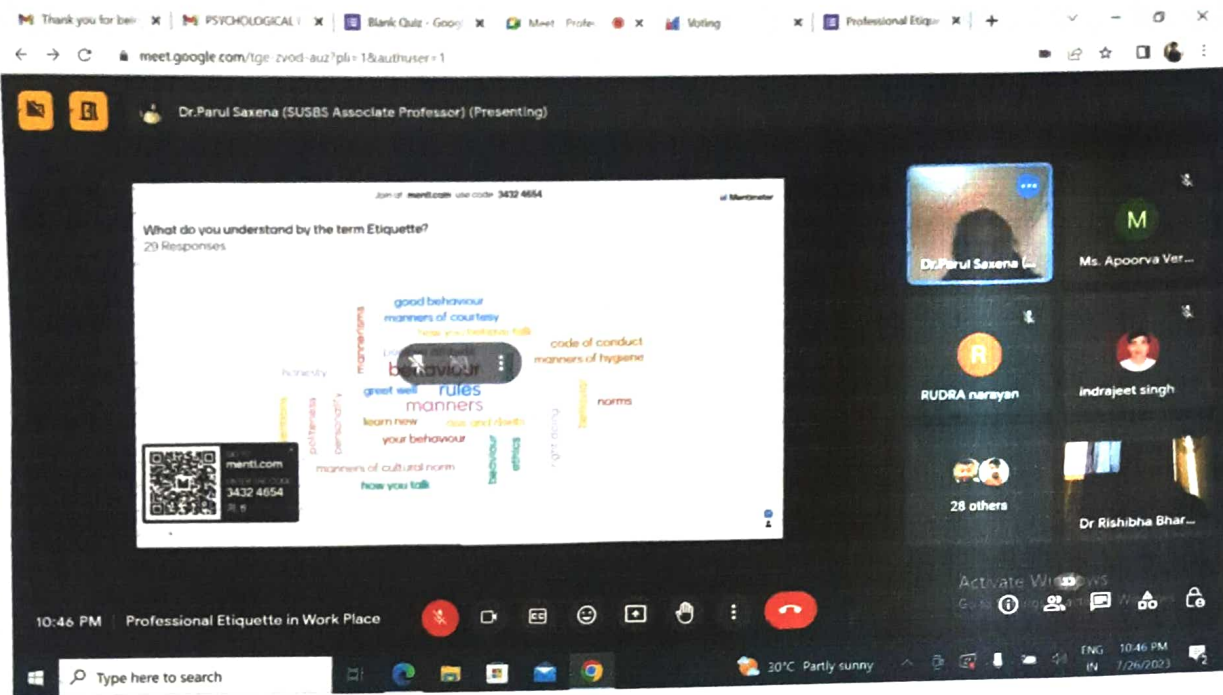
M Thank you for be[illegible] × M PSYCHOLOGICAL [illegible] × Blank Quiz - Goog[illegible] × Meet - Profe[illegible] × Voting × Professional Etique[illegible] × +

meet.google.com/tge-zvod-auz?pli=1&authuser=1

Dr.Parul Saxena (SUSBS Associate Professor) (Presenting)

Join at menti.com use code 3432 4654

Mentimeter

What do you understand by the term Etiquette?
29 Responses

good behaviour
manners of courtesy
how you behave talk
code of conduct
manners of hygiene
mannerisms
behaviour
rules
honesty
greet well
manners
norms
learn new
rules and disciplines
your behaviour
politeness
personality
manners of cultural norm
how you talk
behaviour
ethics
right doing

menti.com
3432 4654

Dr.Parul Saxena (...
M
Ms. Apoorva Ver...
R
RUDRA narayan
indrajeet singh
28 others
Dr Rishibha Bhar...

Activate Windows
Go to Settings to activate Windows.

10:46 PM | Professional Etiquette in Work Place

Type here to search
30°C Partly sunny
ENG IN
10:46 PM
7/26/2023